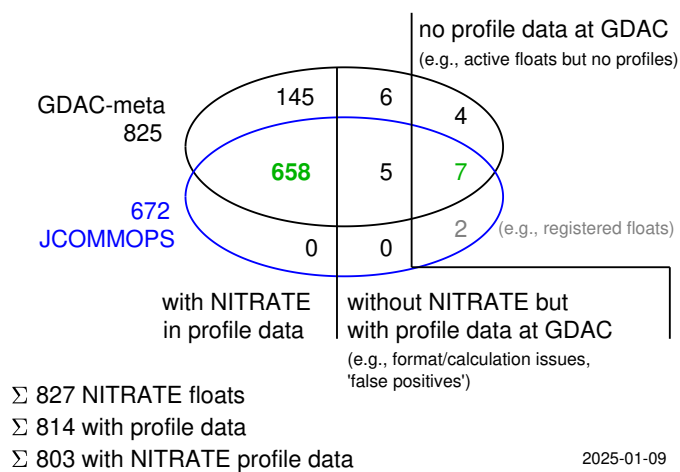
no profile data at GDAC
(e.g., active floats but no profiles)

GDAC-meta
825

145

6

4

658

5

7

672
JCOMMOPS

2 (e.g., registered floats)

0

0

with NITRATE
in profile data

without NITRATE but
with profile data at GDAC
(e.g., format/calculation issues,
'false positives')

$\Sigma$ 827 NITRATE floats
$\Sigma$ 814 with profile data
$\Sigma$ 803 with NITRATE profile data

2025-01-09